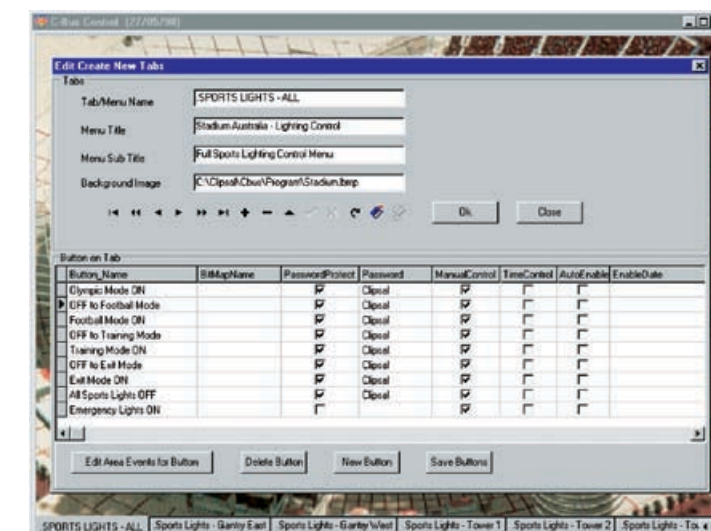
C-Bus Control [27/05/98]

Edit Create New Tabs

Tabs

Tab/Menu Name SPORTS LIGHTS - ALL

Menu Title Stadium Australia - Lighting Control

Menu Sub Title Full Sports Lighting Control Menu

Background Image C:\Clipsal\Cbus\Program\Stadium.bmp

Ok Close

Button on Tab

| Button_Name | BitMapName | PasswordProtect | Password | ManualControl | TimeControl | AutoEnable | EnableDate |
|---|---|---|---|---|---|---|---|
| Olympic Mode ON | | ☑ | Clipsal | ☑ | ☐ | ☐ | |
| OFF to Football Mode | | ☑ | Clipsal | ☑ | ☐ | ☐ | |
| Football Mode ON | | ☑ | Clipsal | ☑ | ☐ | ☐ | |
| OFF to Training Mode | | ☑ | Clipsal | ☑ | ☐ | ☐ | |
| Training Mode ON | | ☑ | Clipsal | ☑ | ☐ | ☐ | |
| OFF to Exit Mode | | ☑ | Clipsal | ☑ | ☐ | ☐ | |
| Exit Mode ON | | ☑ | Clipsal | ☑ | ☐ | ☐ | |
| All Sports Lights OFF | | ☑ | Clipsal | ☑ | ☐ | ☐ | |
| Emergency Lights ON | | ☐ | | ☑ | ☐ | ☐ | |

Edit Area Events for Button Delete Button New Button Save Buttons

SPORTS LIGHTS - ALL | Sports Lights - Gantry East | Sports Lights - Gantry West | Sports Lights - Tower 1 | Sports Lights - Tower 2 | Sports Lights - To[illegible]